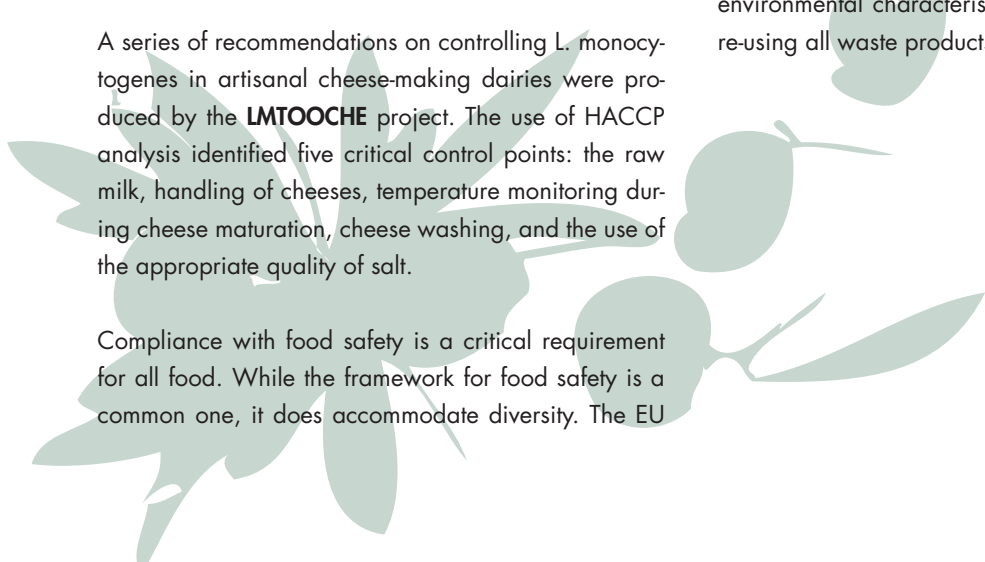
A series of recommendations on controlling L. monocytogenes in artisanal cheese-making dairies were produced by the **LMTOOCHE** project. The use of HACCP analysis identified five critical control points: the raw milk, handling of cheeses, temperature monitoring during cheese maturation, cheese washing, and the use of the appropriate quality of salt.

Compliance with food safety is a critical requirement for all food. While the framework for food safety is a common one, it does accommodate diversity. The EU

environmental characteris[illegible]
re-using all waste product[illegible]